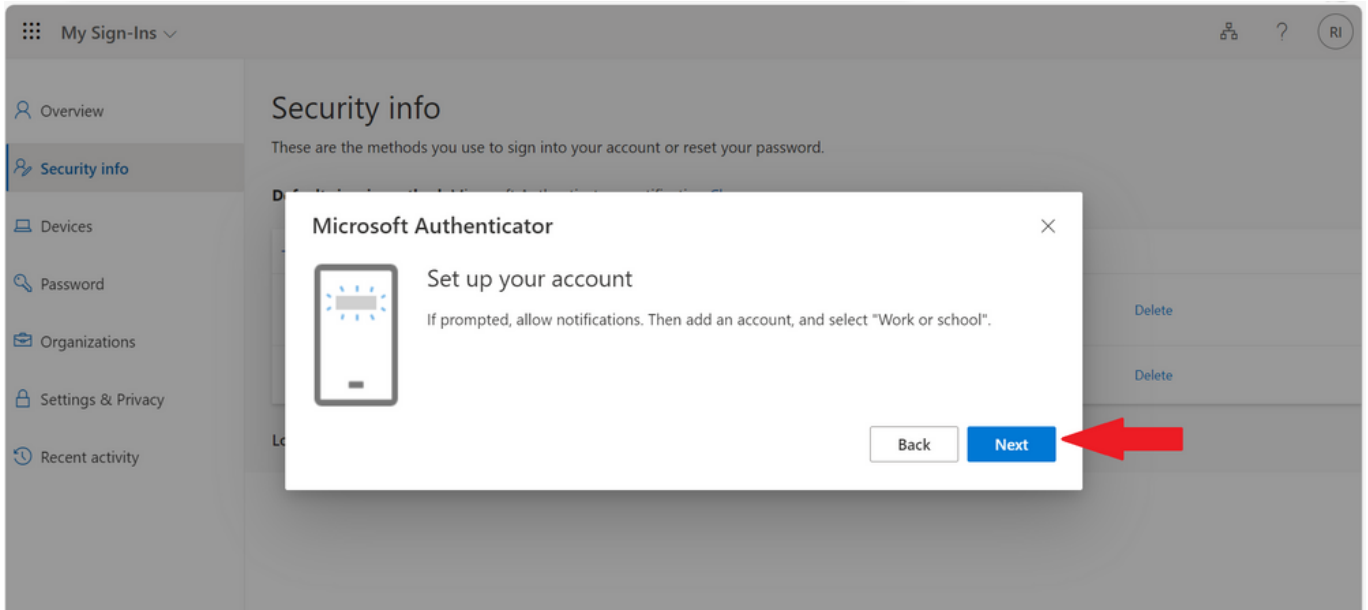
My Sign-Ins

RI

Overview

Security info

Devices

Password

Organizations

Settings & Privacy

Recent activity

Security info

These are the methods you use to sign into your account or reset your password.

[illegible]

Delete

Delete

Lo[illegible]

Microsoft Authenticator

Set up your account

If prompted, allow notifications. Then add an account, and select "Work or school".

Back

Next